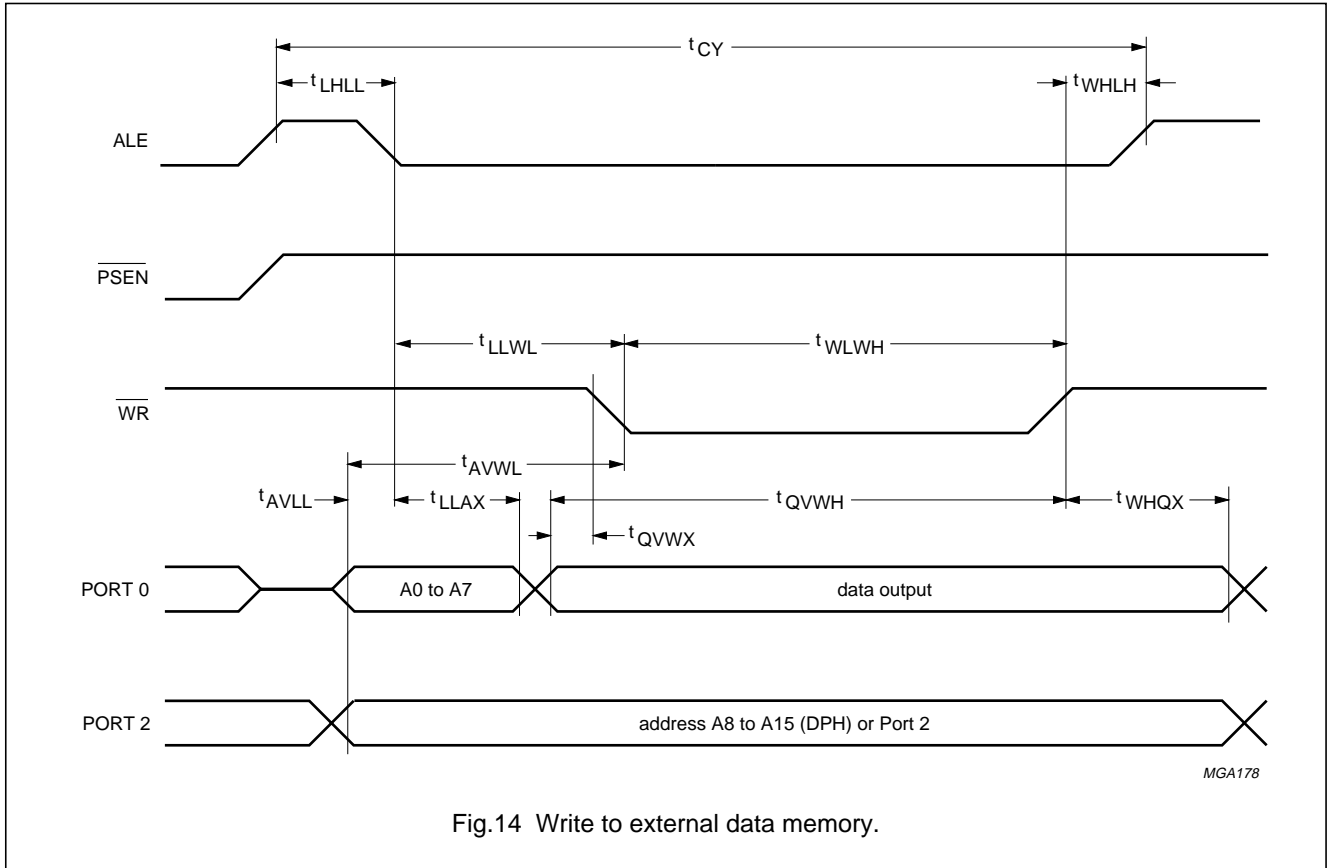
$t_{CY}$

$t_{LHLL}$

$t_{WHLH}$

ALE

$\overline{PSEN}$

$t_{LLWL}$

$t_{WLWH}$

$\overline{WR}$

$t_{AVWL}$

$t_{AVLL}$

$t_{LLAX}$

$t_{QVWH}$

$t_{WHQX}$

$t_{QVWX}$

PORT 0

A0 to A7

data output

PORT 2

address A8 to A15 (DPH) or Port 2

MGA178

Fig.14 Write to external data memory.